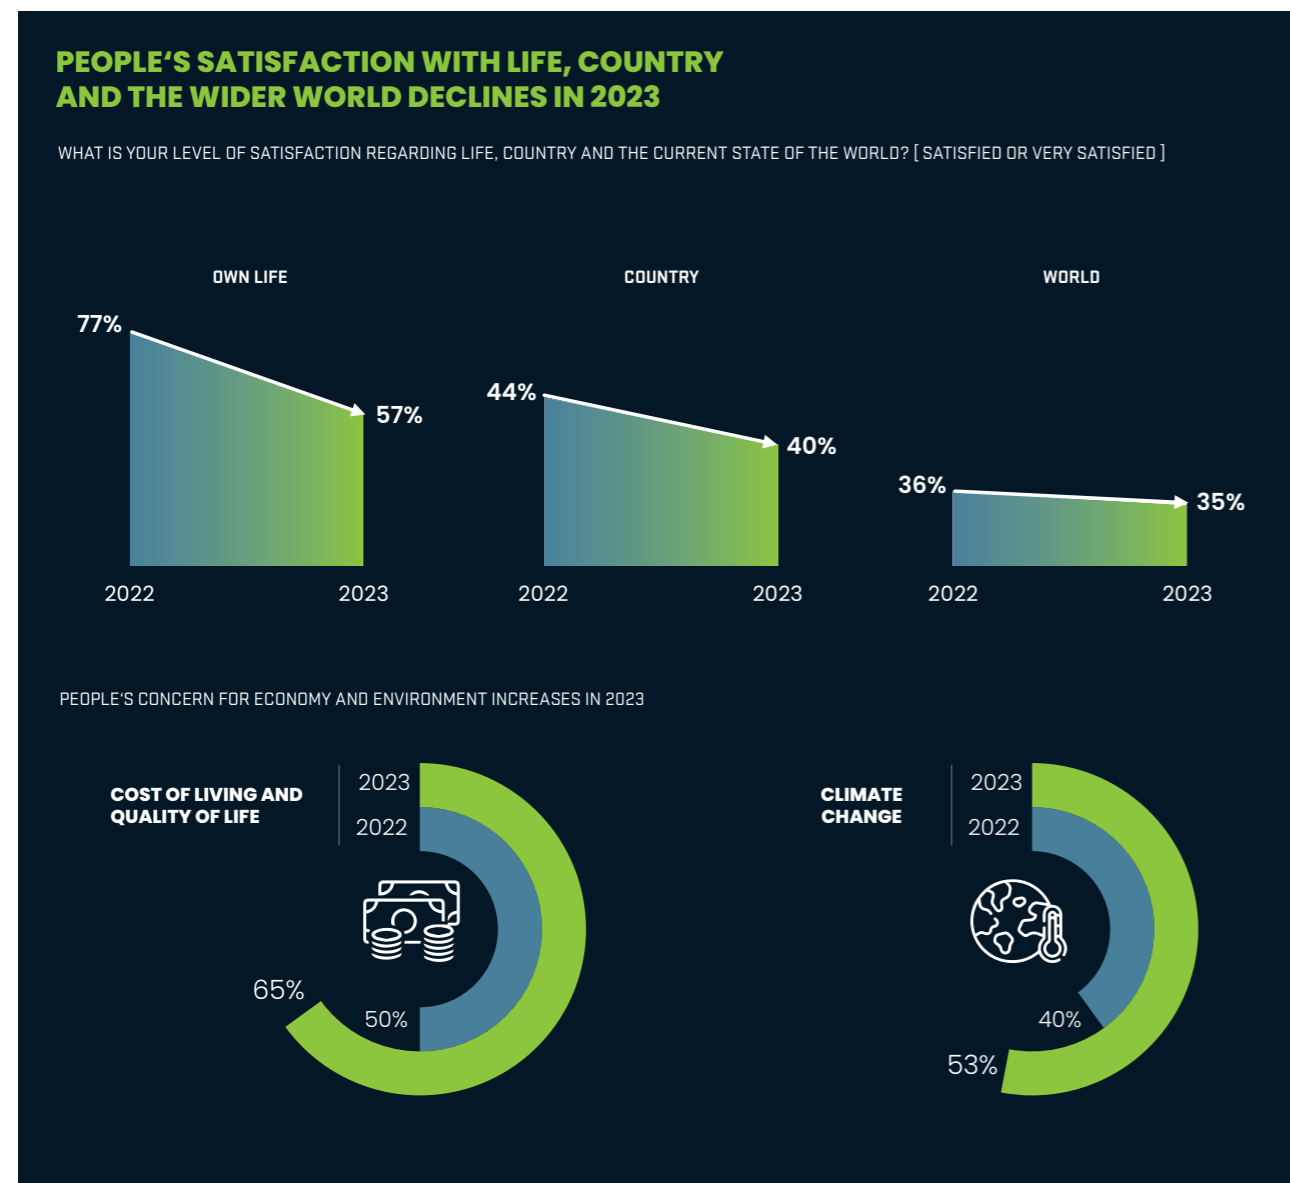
PEOPLE'S SATISFACTION WITH LIFE, COUNTRY AND THE WIDER WORLD DECLINES IN 2023

WHAT IS YOUR LEVEL OF SATISFACTION REGARDING LIFE, COUNTRY AND THE CURRENT STATE OF THE WORLD? [ SATISFIED OR VERY SATISFIED ]

OWN LIFE

77%

57%

2022

2023

COUNTRY

44%

40%

2022

2023

WORLD

36%

35%

2022

2023

PEOPLE'S CONCERN FOR ECONOMY AND ENVIRONMENT INCREASES IN 2023

COST OF LIVING AND QUALITY OF LIFE

2023

2022

65%

50%

CLIMATE CHANGE

2023

2022

40%

53%